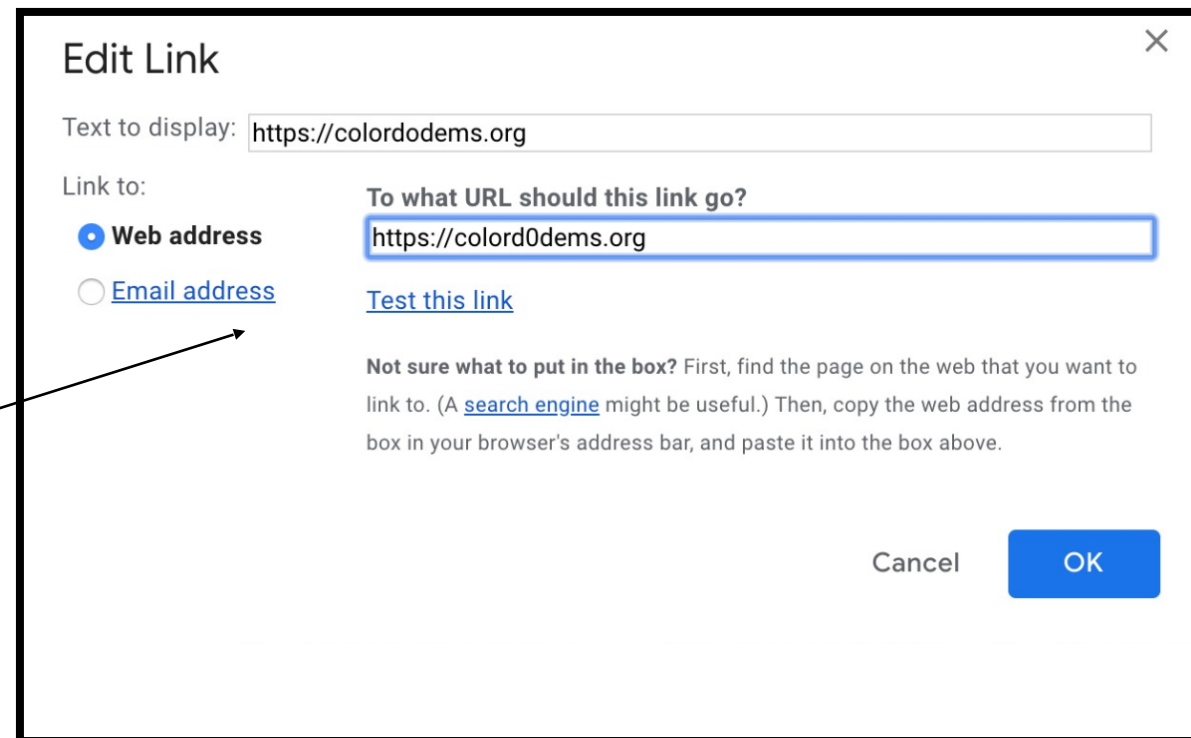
Edit Link

×

Text to display: https://colordodems.org

Link to:

Web address

Email address

To what URL should this link go?

https://colord0dems.org

Test this link

**Not sure what to put in the box?** First, find the page on the web that you want to link to. (A search engine might be useful.) Then, copy the web address from the box in your browser's address bar, and paste it into the box above.

Cancel

OK